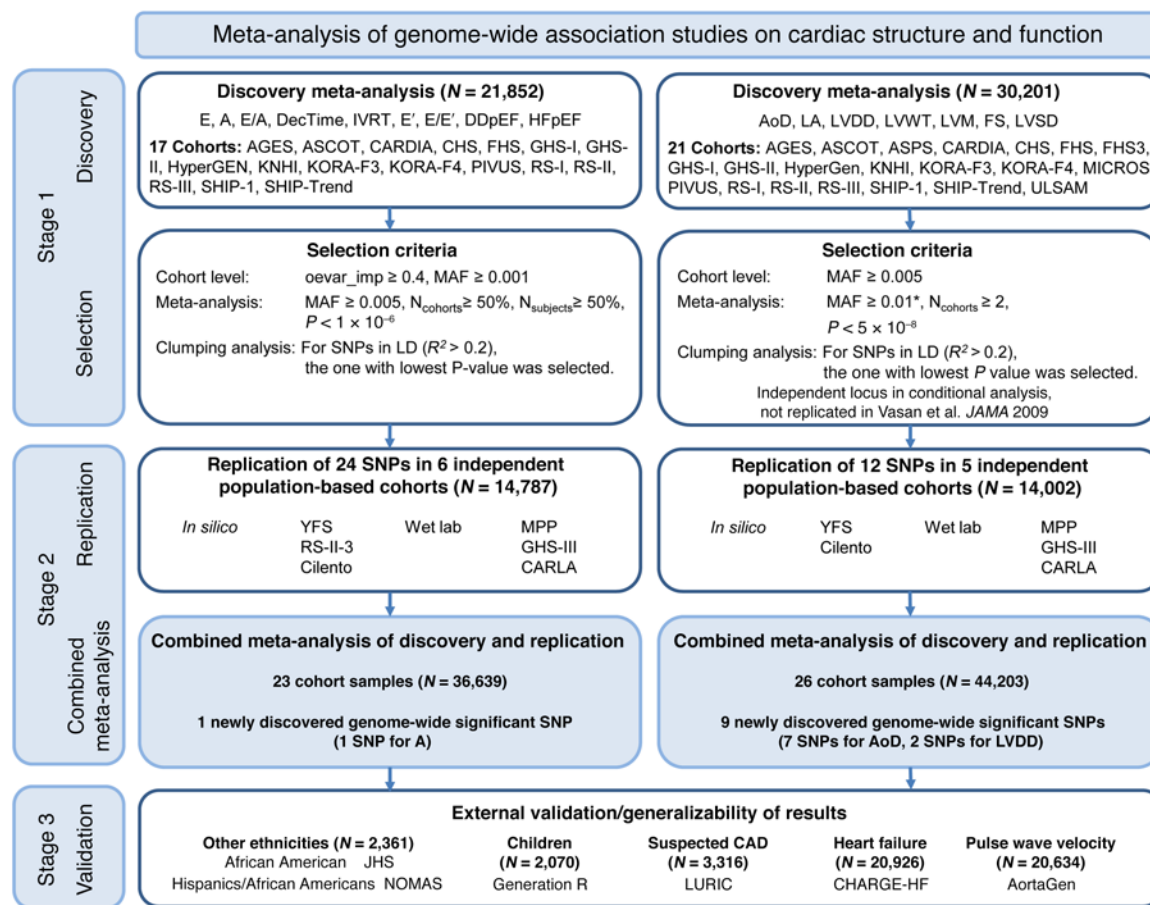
Meta-analysis of genome-wide association studies on cardiac structure and function

Stage 1

Discovery

Discovery meta-analysis ($N$ = 21,852)

E, A, E/A, DecTime, IVRT, E′, E/E′, DDpEF, HFpEF

**17 Cohorts:** AGES, ASCOT, CARDIA, CHS, FHS, GHS-I, GHS-II, HyperGEN, KNHI, KORA-F3, KORA-F4, PIVUS, RS-I, RS-II, RS-III, SHIP-1, SHIP-Trend

Discovery meta-analysis ($N$ = 30,201)

AoD, LA, LVDD, LVWT, LVM, FS, LVSD

**21 Cohorts:** AGES, ASCOT, ASPS, CARDIA, CHS, FHS, FHS3, GHS-I, GHS-II, HyperGen, KNHI, KORA-F3, KORA-F4, MICROS PIVUS, RS-I, RS-II, RS-III, SHIP-1, SHIP-Trend, ULSAM

Selection

Selection criteria

Cohort level: oevar_imp ≥ 0.4, MAF ≥ 0.001

Meta-analysis: MAF ≥ 0.005, $N_{cohorts}$ ≥ 50%, $N_{subjects}$ ≥ 50%, $P < 1 \times 10^{-6}$

Clumping analysis: For SNPs in LD ($R^2 > 0.2$), the one with lowest P-value was selected.

Selection criteria

Cohort level: MAF ≥ 0.005

Meta-analysis: MAF ≥ 0.01*, $N_{cohorts}$ ≥ 2, $P < 5 \times 10^{-8}$

Clumping analysis: For SNPs in LD ($R^2 > 0.2$), the one with lowest $P$ value was selected.

Independent locus in conditional analysis, not replicated in Vasan et al. JAMA 2009

Stage 2

Replication

Replication of 24 SNPs in 6 independent population-based cohorts ($N$ = 14,787)

In silico YFS RS-II-3 Cilento Wet lab MPP GHS-III CARLA

Replication of 12 SNPs in 5 independent population-based cohorts ($N$ = 14,002)

In silico YFS Cilento Wet lab MPP GHS-III CARLA

Combined meta-analysis

Combined meta-analysis of discovery and replication

23 cohort samples ($N$ = 36,639)

1 newly discovered genome-wide significant SNP (1 SNP for A)

Combined meta-analysis of discovery and replication

26 cohort samples ($N$ = 44,203)

9 newly discovered genome-wide significant SNPs (7 SNPs for AoD, 2 SNPs for LVDD)

Stage 3

Validation

External validation/generalizability of results

Other ethnicities ($N$ = 2,361)
African American JHS
Hispanics/African Americans NOMAS

Children ($N$ = 2,070)
Generation R

Suspected CAD ($N$ = 3,316)
LURIC

Heart failure ($N$ = 20,926)
CHARGE-HF

Pulse wave velocity ($N$ = 20,634)
AortaGen